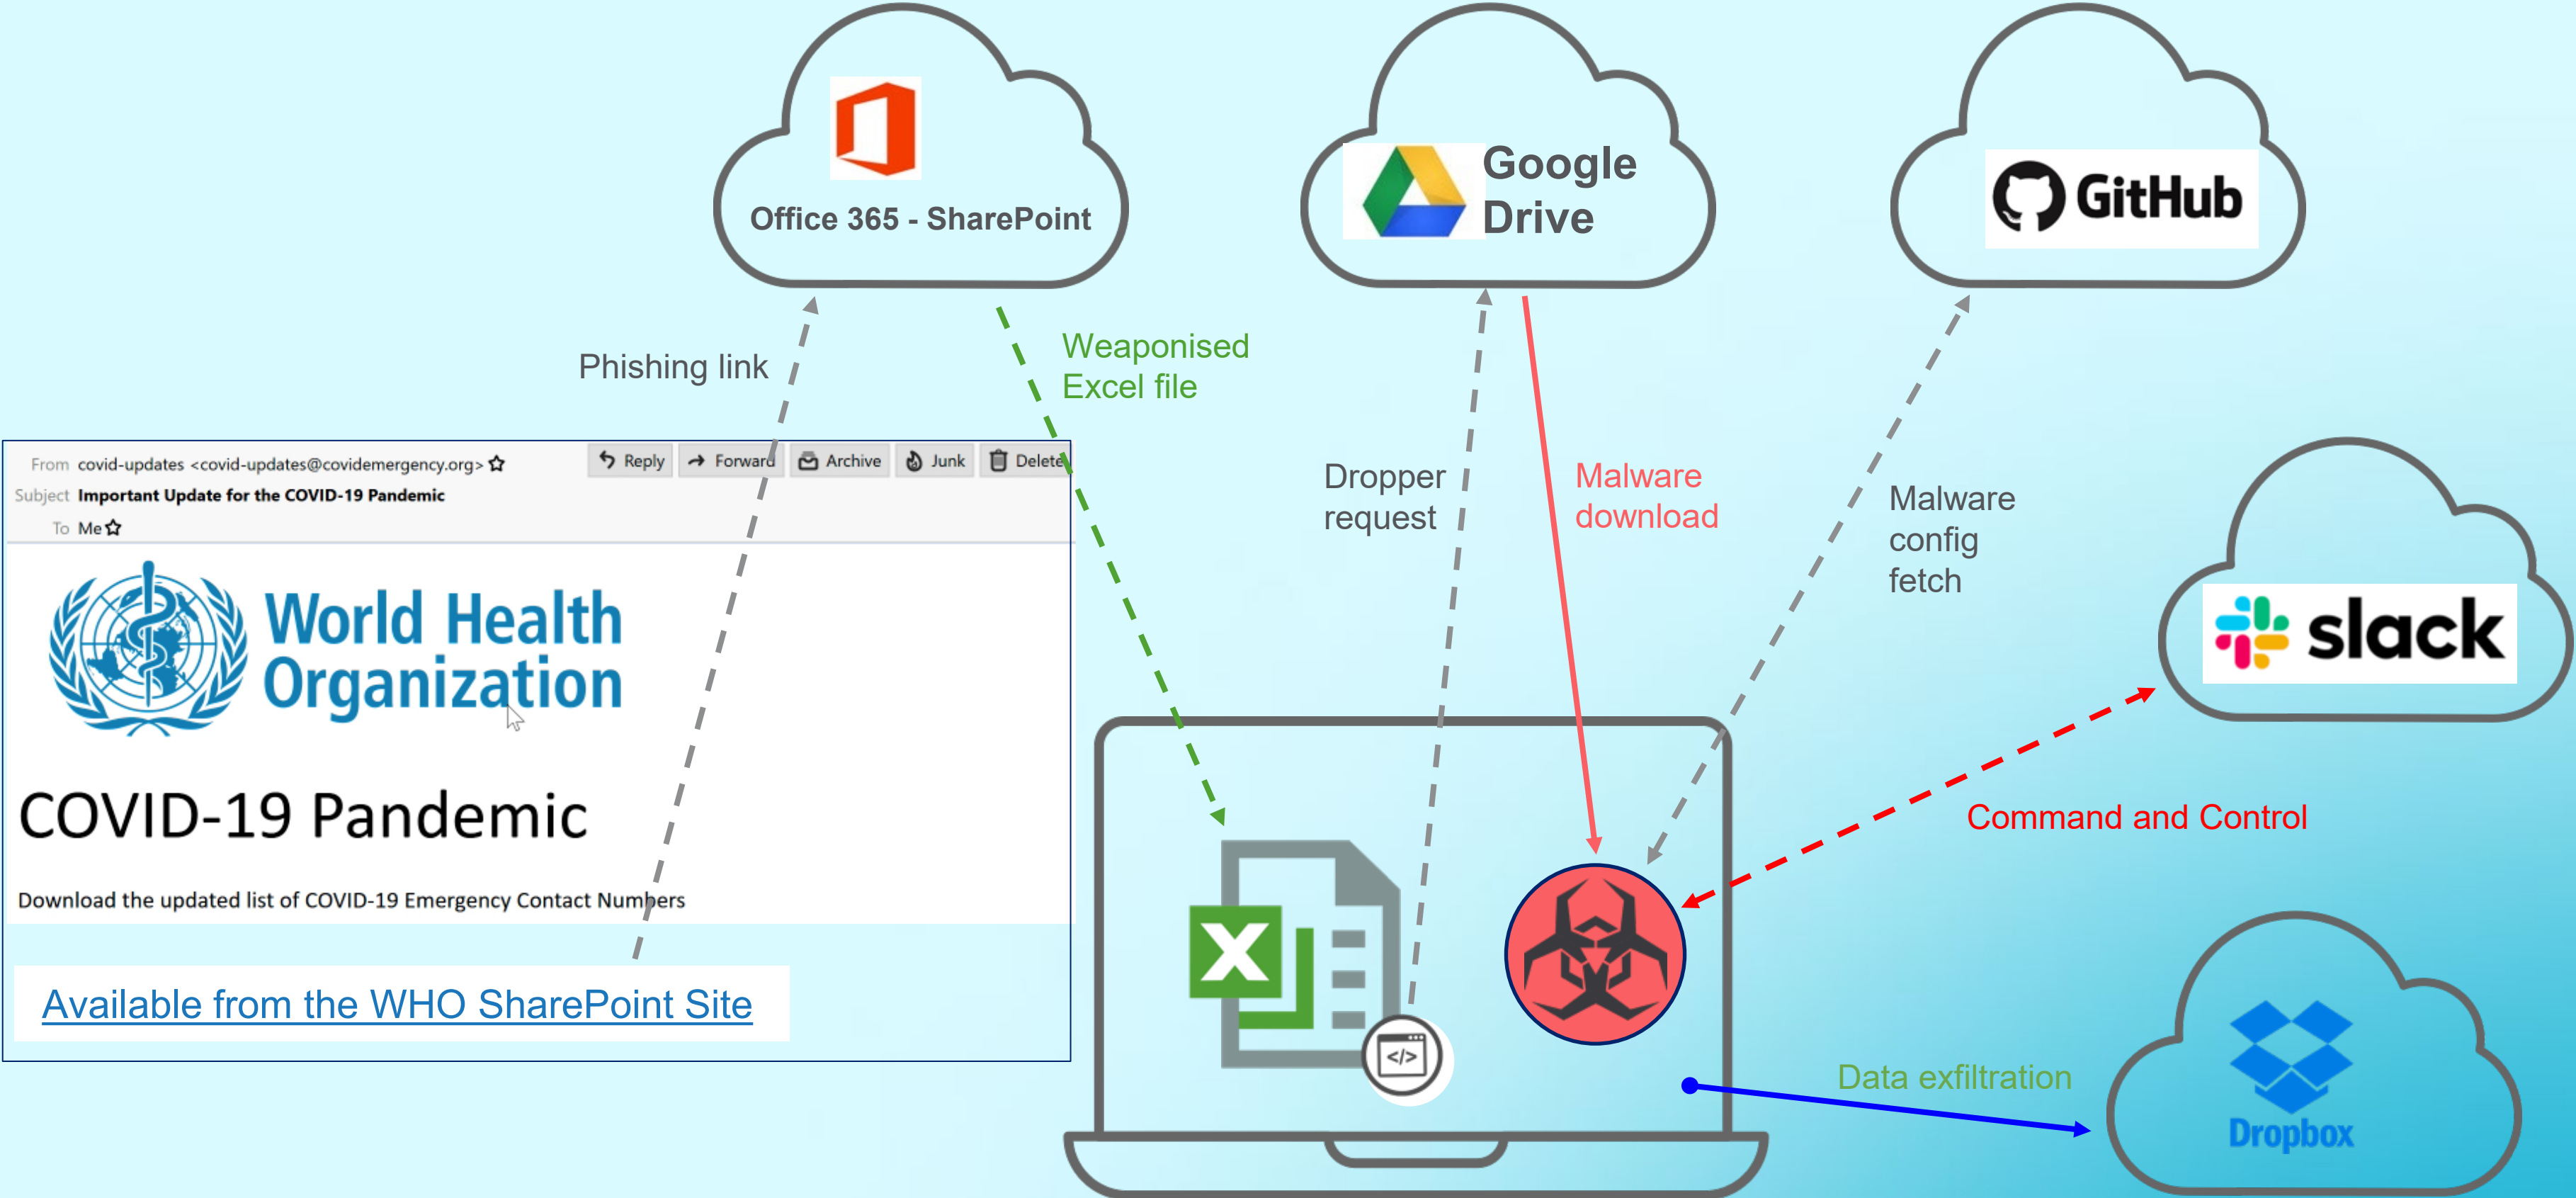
Office 365 - SharePoint

Google Drive

GitHub

Phishing link

Weaponised Excel file

From covid-updates <covid-updates@covidemergency.org>

Reply Forward Archive Junk Delete

Subject Important Update for the COVID-19 Pandemic

To Me

World Health Organization

COVID-19 Pandemic

Download the updated list of COVID-19 Emergency Contact Numbers

Available from the WHO SharePoint Site

Dropper request

Malware download

Malware config fetch

slack

Command and Control

Data exfiltration

Dropbox